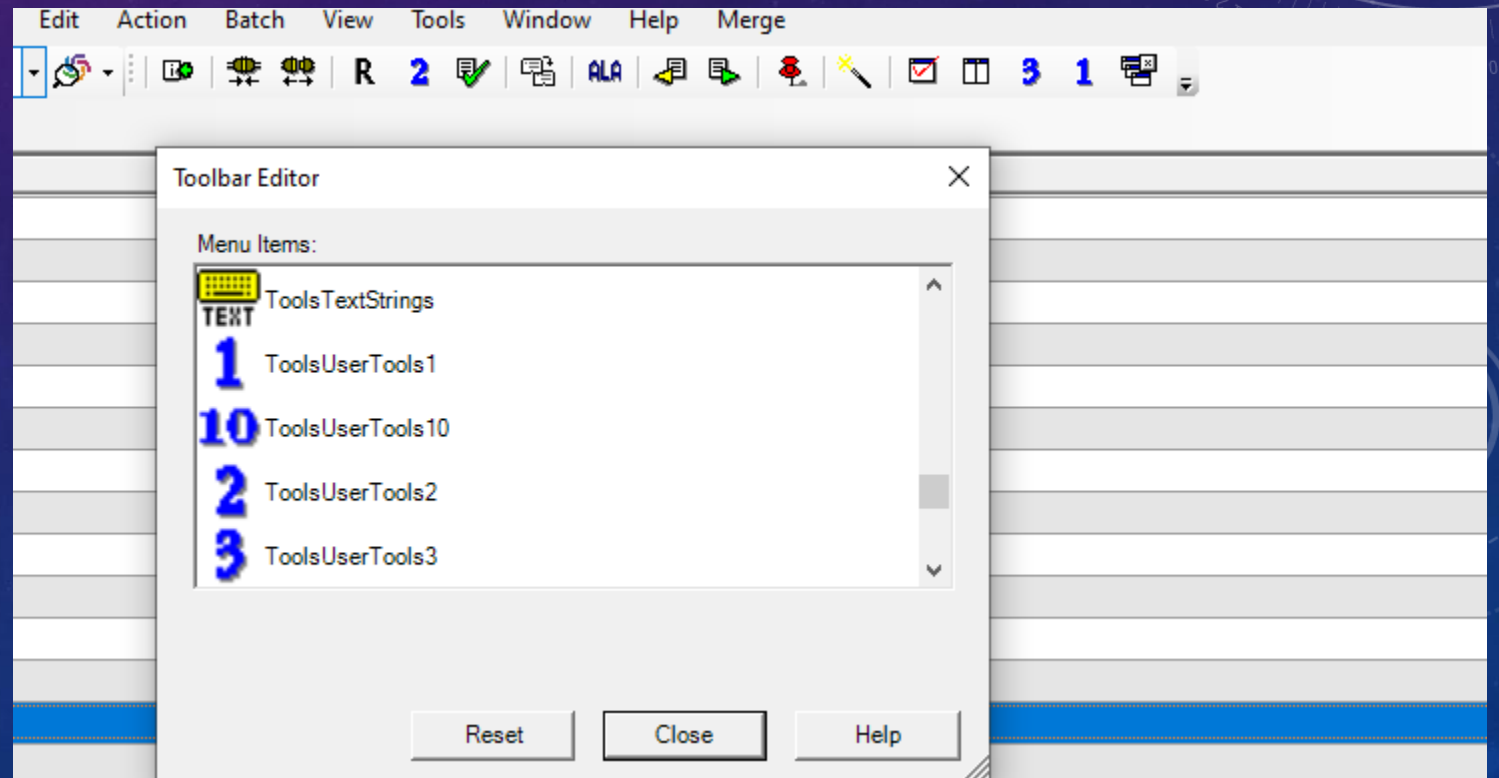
Edit Action Batch View Tools Window Help Merge

R 2 ALA 3 1

Toolbar Editor

Menu Items:

TEXT ToolsTextStrings
1 ToolsUserTools1
10 ToolsUserTools10
2 ToolsUserTools2
3 ToolsUserTools3

Reset Close Help